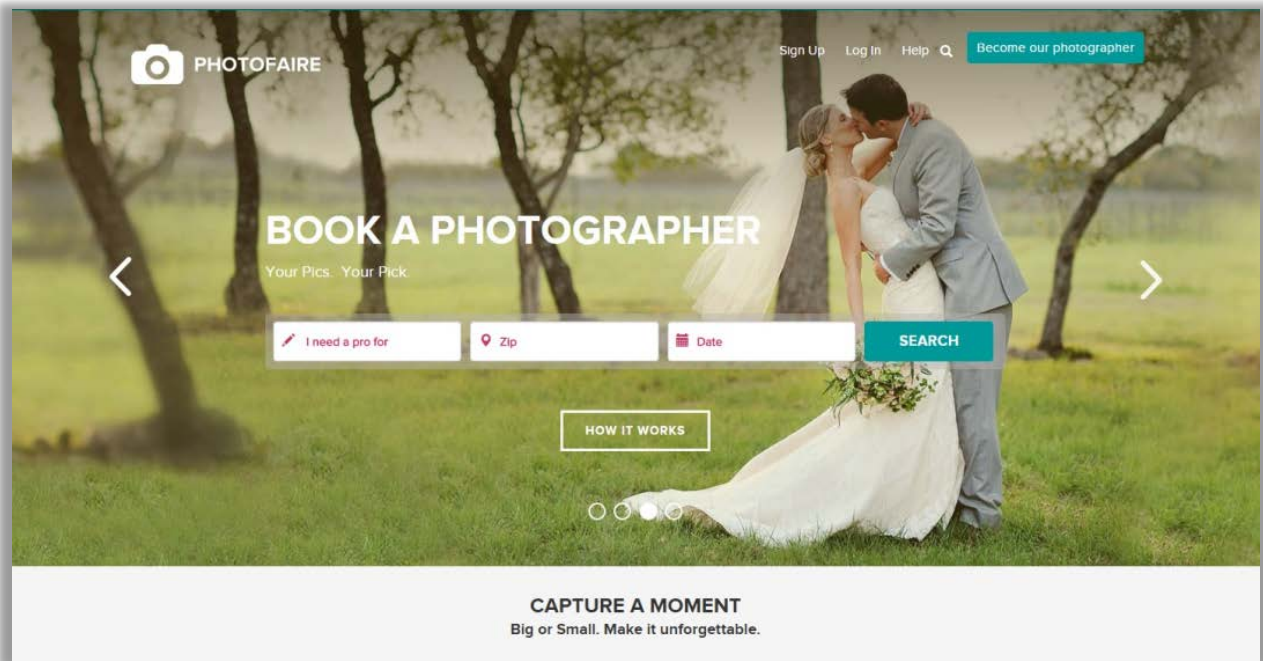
PHOTOFAIRE

Sign Up Log In Help

Become our photographer

BOOK A PHOTOGRAPHER

Your Pics. Your Pick.

I need a pro for

Zip

Date

SEARCH

HOW IT WORKS

CAPTURE A MOMENT

Big or Small. Make it unforgettable.